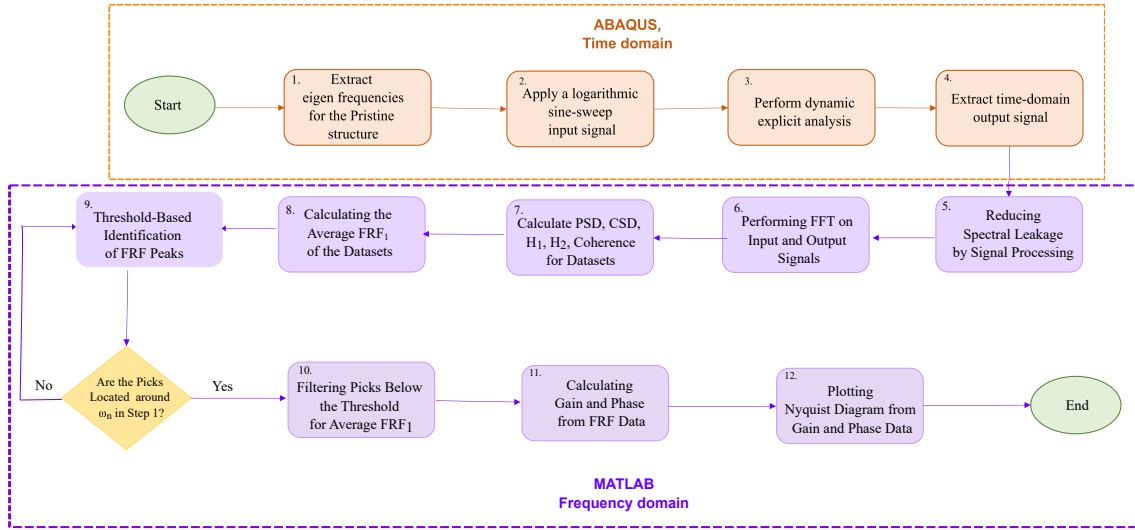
ABAQUS,
Time domain

Start

1. Extract eigen frequencies for the Pristine structure

2. Apply a logarithmic sine-sweep input signal

3. Perform dynamic explicit analysis

4. Extract time-domain output signal

5. Reducing Spectral Leakage by Signal Processing

6. Performing FFT on Input and Output Signals

7. Calculate PSD, CSD, $H_1$, $H_2$, Coherence for Datasets

8. Calculating the Average $FRF_1$ of the Datasets

9. Threshold-Based Identification of FRF Peaks

Are the Picks Located around $\omega_n$ in Step 1?

No

Yes

10. Filtering Picks Below the Threshold for Average $FRF_1$

11. Calculating Gain and Phase from FRF Data

12. Plotting Nyquist Diagram from Gain and Phase Data

End

MATLAB
Frequency domain